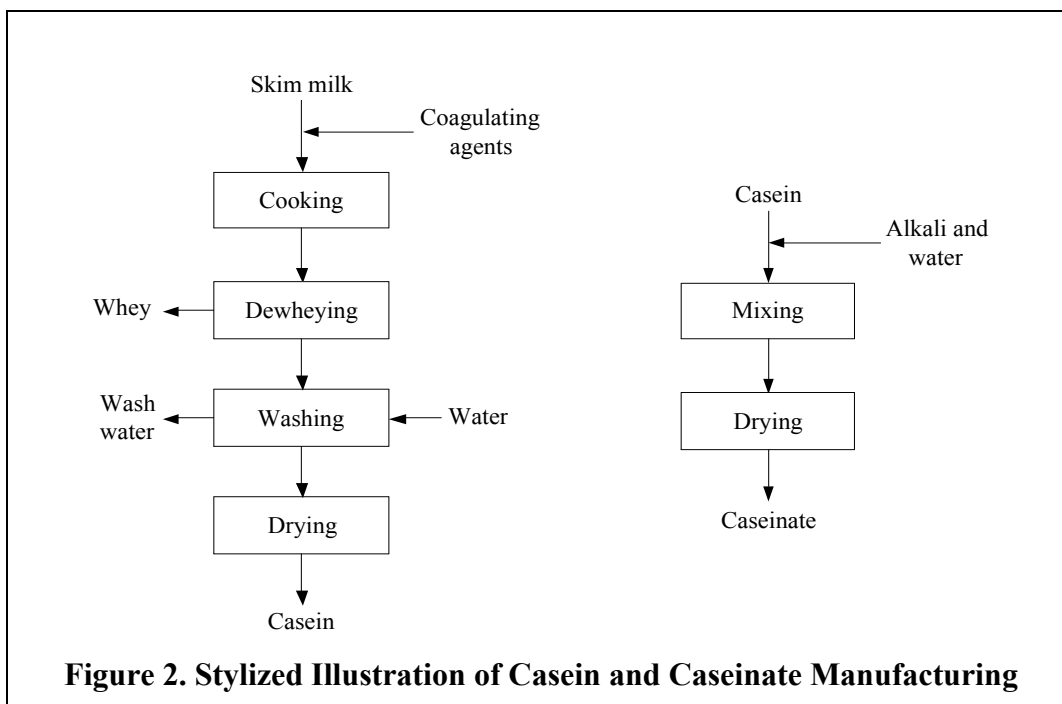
Skim milk

Coagulating agents

Cooking

Whey

Dewheying

Wash water

Washing

Water

Drying

Casein

Casein

Alkali and water

Mixing

Drying

Caseinate

**Figure 2. Stylized Illustration of Casein and Caseinate Manufacturing**